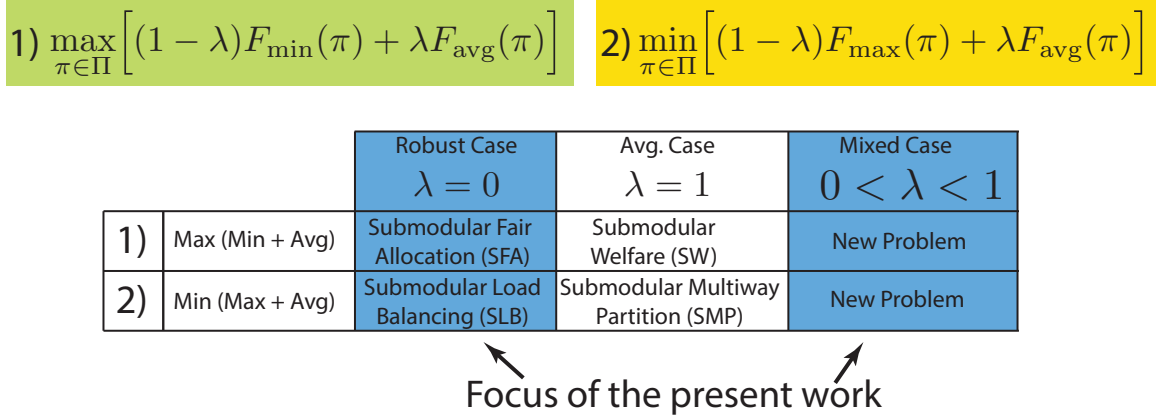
1) $\max_{\pi \in \Pi} \left[ (1-\lambda) F_{\min}(\pi) + \lambda F_{\text{avg}}(\pi) \right]$

2) $\min_{\pi \in \Pi} \left[ (1-\lambda) F_{\max}(\pi) + \lambda F_{\text{avg}}(\pi) \right]$

| | | Robust Case $\lambda = 0$ | Avg. Case $\lambda = 1$ | Mixed Case $0 < \lambda < 1$ |
|---|---|---|---|---|
| 1) | Max (Min + Avg) | Submodular Fair Allocation (SFA) | Submodular Welfare (SW) | New Problem |
| 2) | Min (Max + Avg) | Submodular Load Balancing (SLB) | Submodular Multiway Partition (SMP) | New Problem |

Focus of the present work